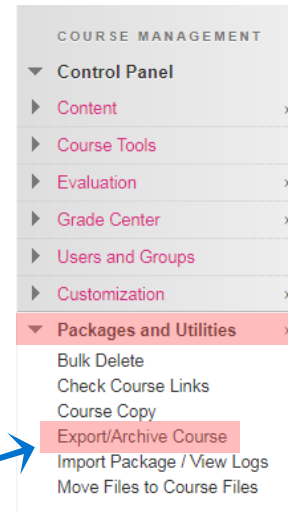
COURSE MANAGEMENT
Control Panel
Content
Course Tools
Evaluation
Grade Center
Users and Groups
Customization
Packages and Utilities
Bulk Delete
Check Course Links
Course Copy
Export/Archive Course
Import Package / View Logs
Move Files to Course Files